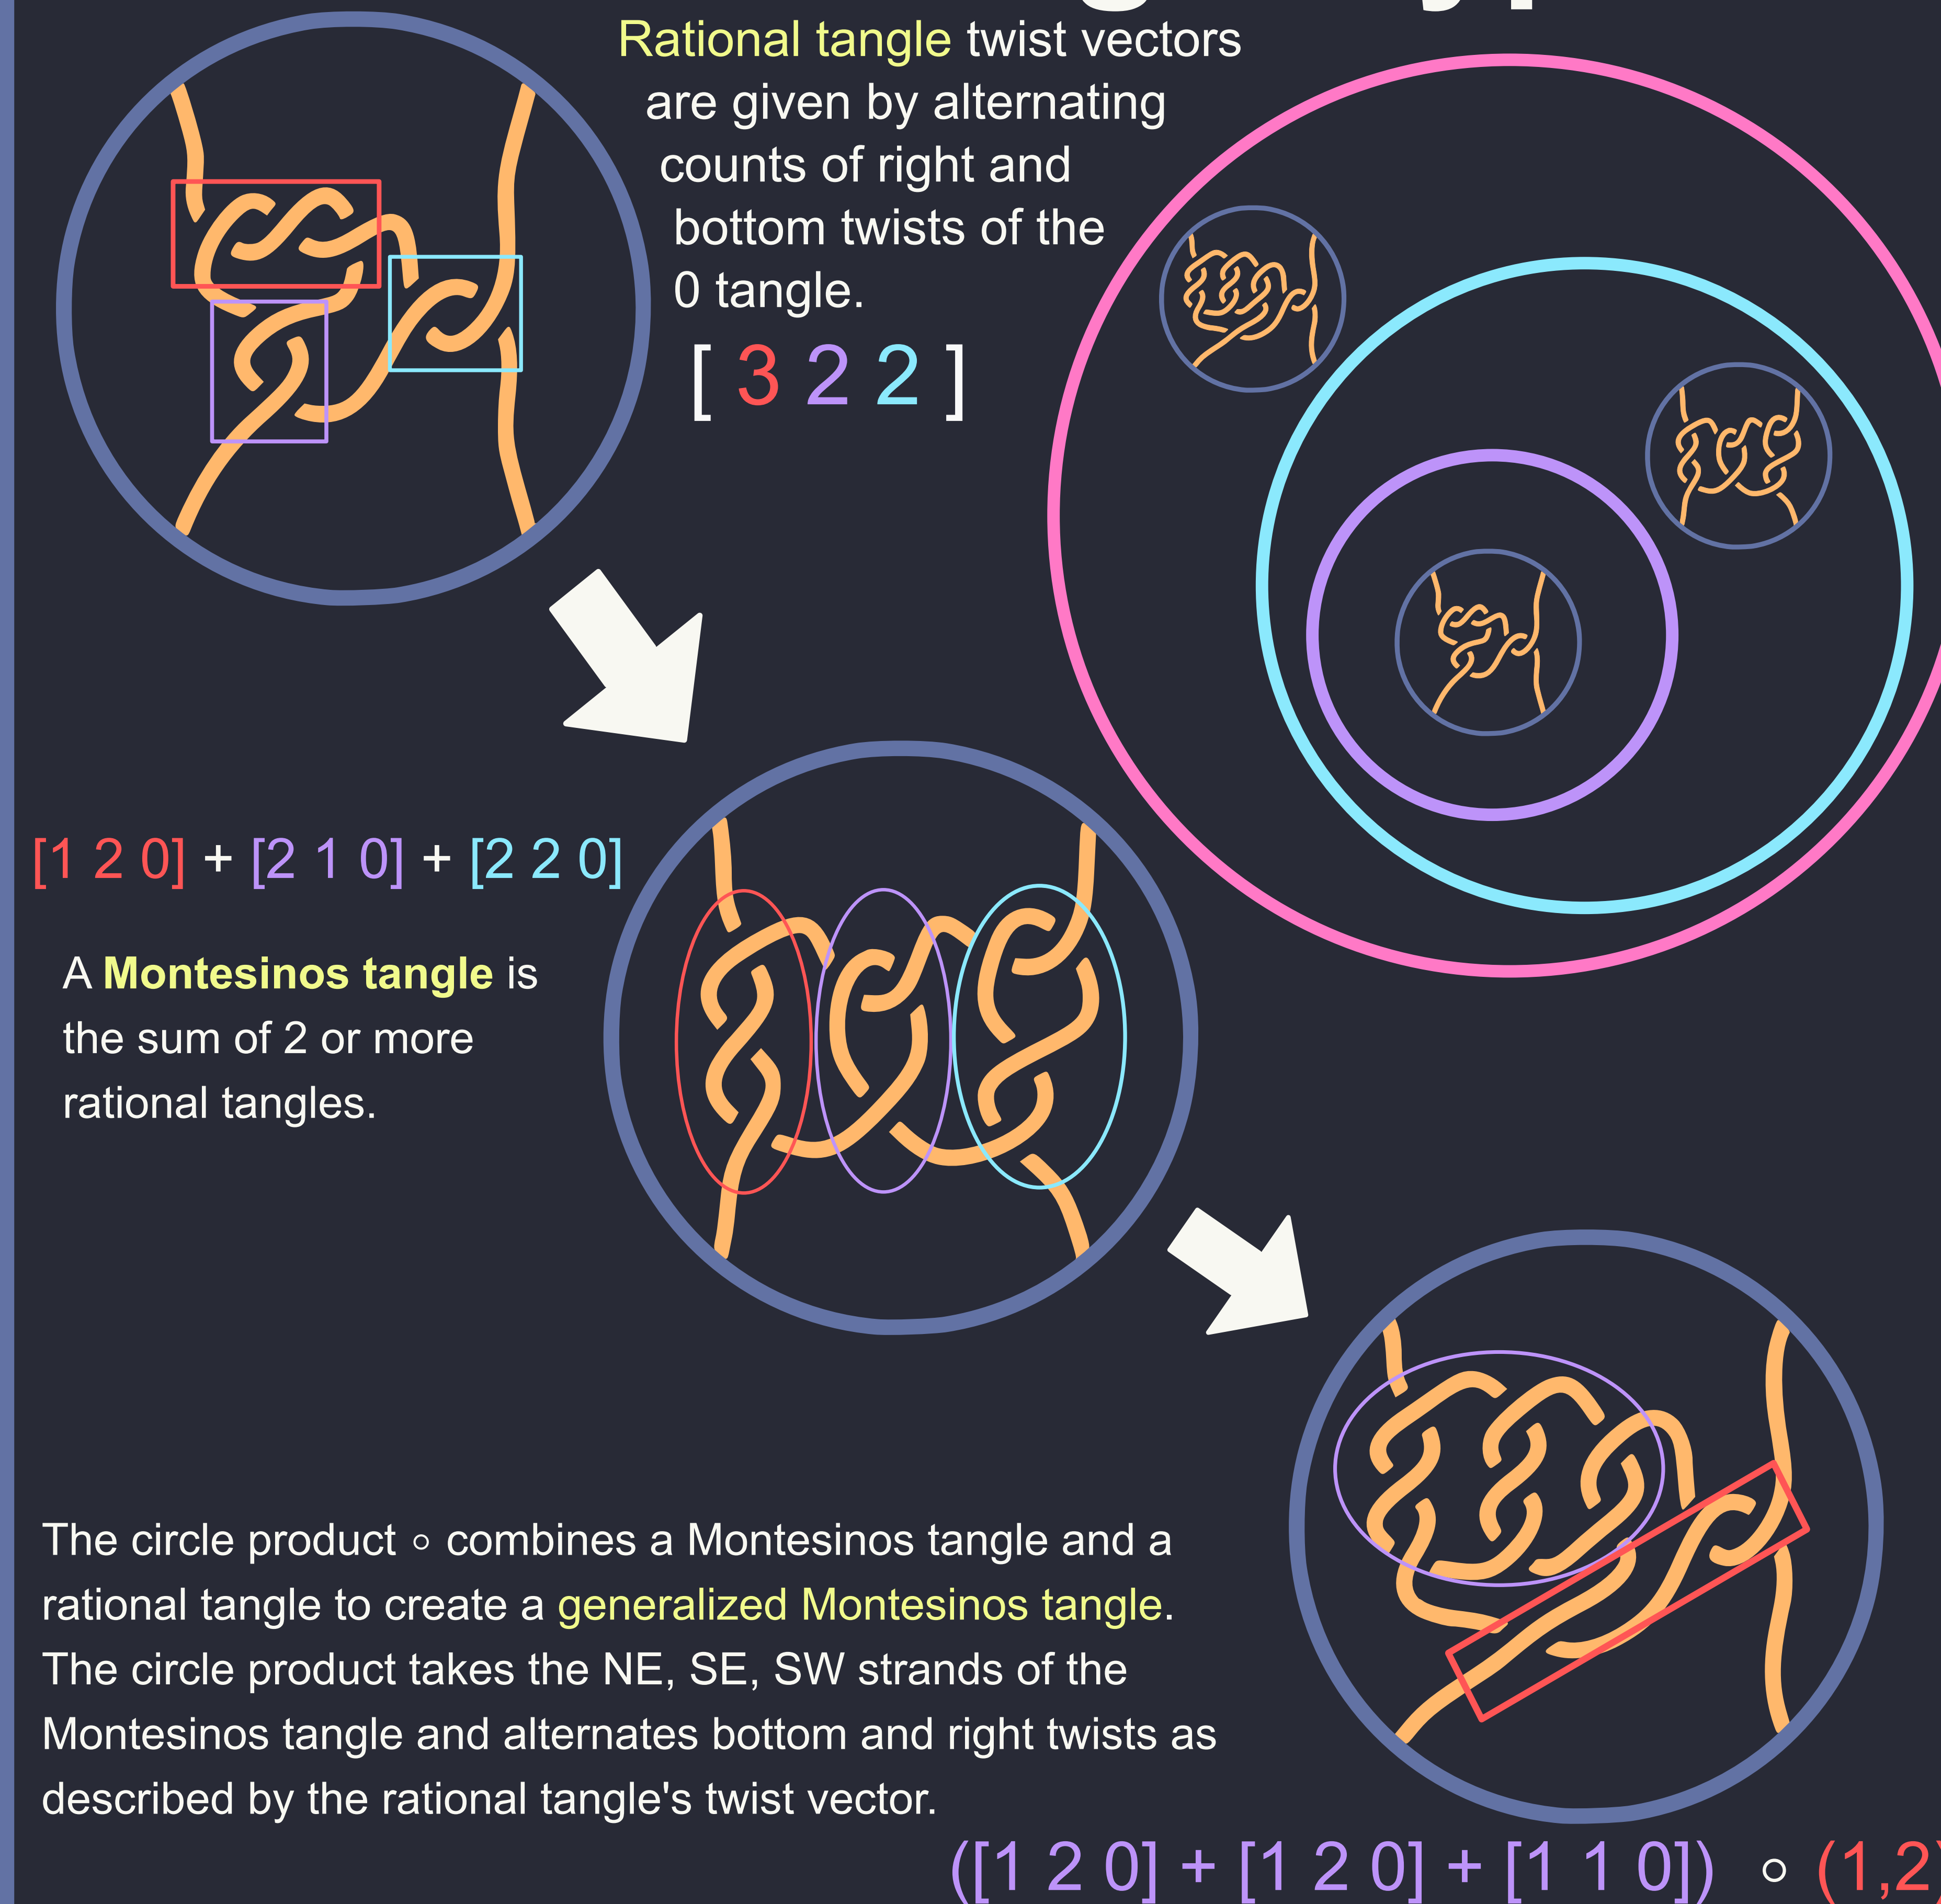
Rational tangle twist vectors are given by alternating counts of right and bottom twists of the 0 tangle.

[ 3 2 2 ]

[1 2 0] + [2 1 0] + [2 2 0]

A **Montesinos tangle** is the sum of 2 or more rational tangles.

The circle product ∘ combines a Montesinos tangle and a rational tangle to create a generalized Montesinos tangle. The circle product takes the NE, SE, SW strands of the Montesinos tangle and alternates bottom and right twists as described by the rational tangle's twist vector.

([1 2 0] + [1 2 0] + [1 1 0]) ∘ (1,2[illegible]